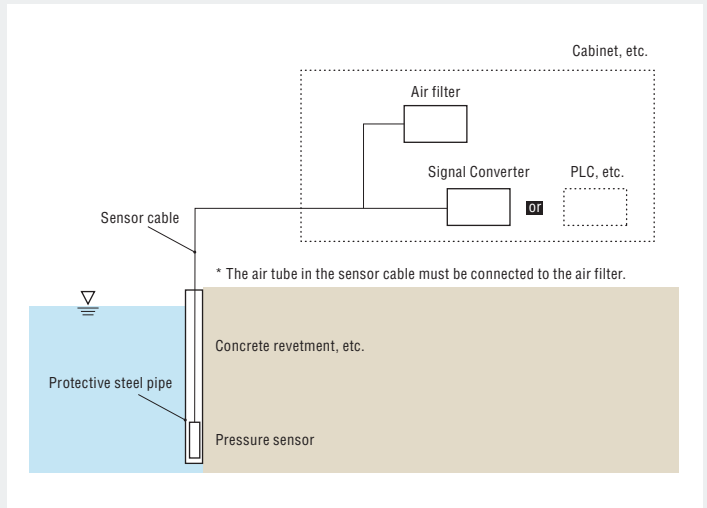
Cabinet, etc.

Air filter

Signal Converter

or

PLC, etc.

Sensor cable

* The air tube in the sensor cable must be connected to the air filter.

Concrete revetment, etc.

Protective steel pipe

Pressure sensor